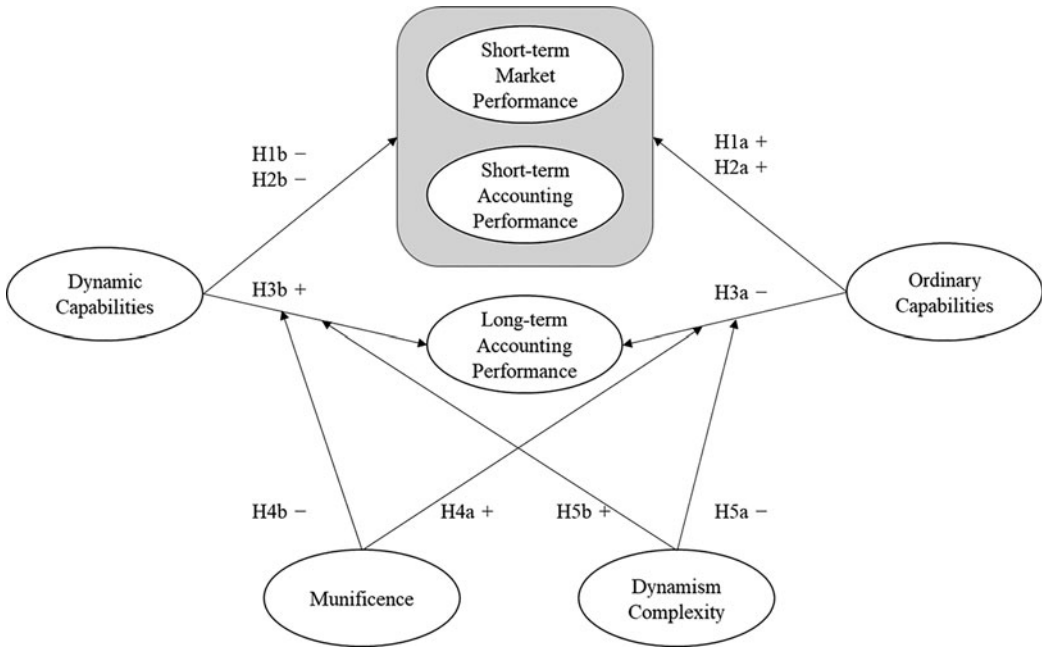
Short-term Market Performance

Short-term Accounting Performance

H1b −
H2b −

H1a +
H2a +

Dynamic Capabilities

H3b +

Long-term Accounting Performance

H3a −

Ordinary Capabilities

H4b −

H4a +

H5b +

H5a −

Munificence

Dynamism Complexity